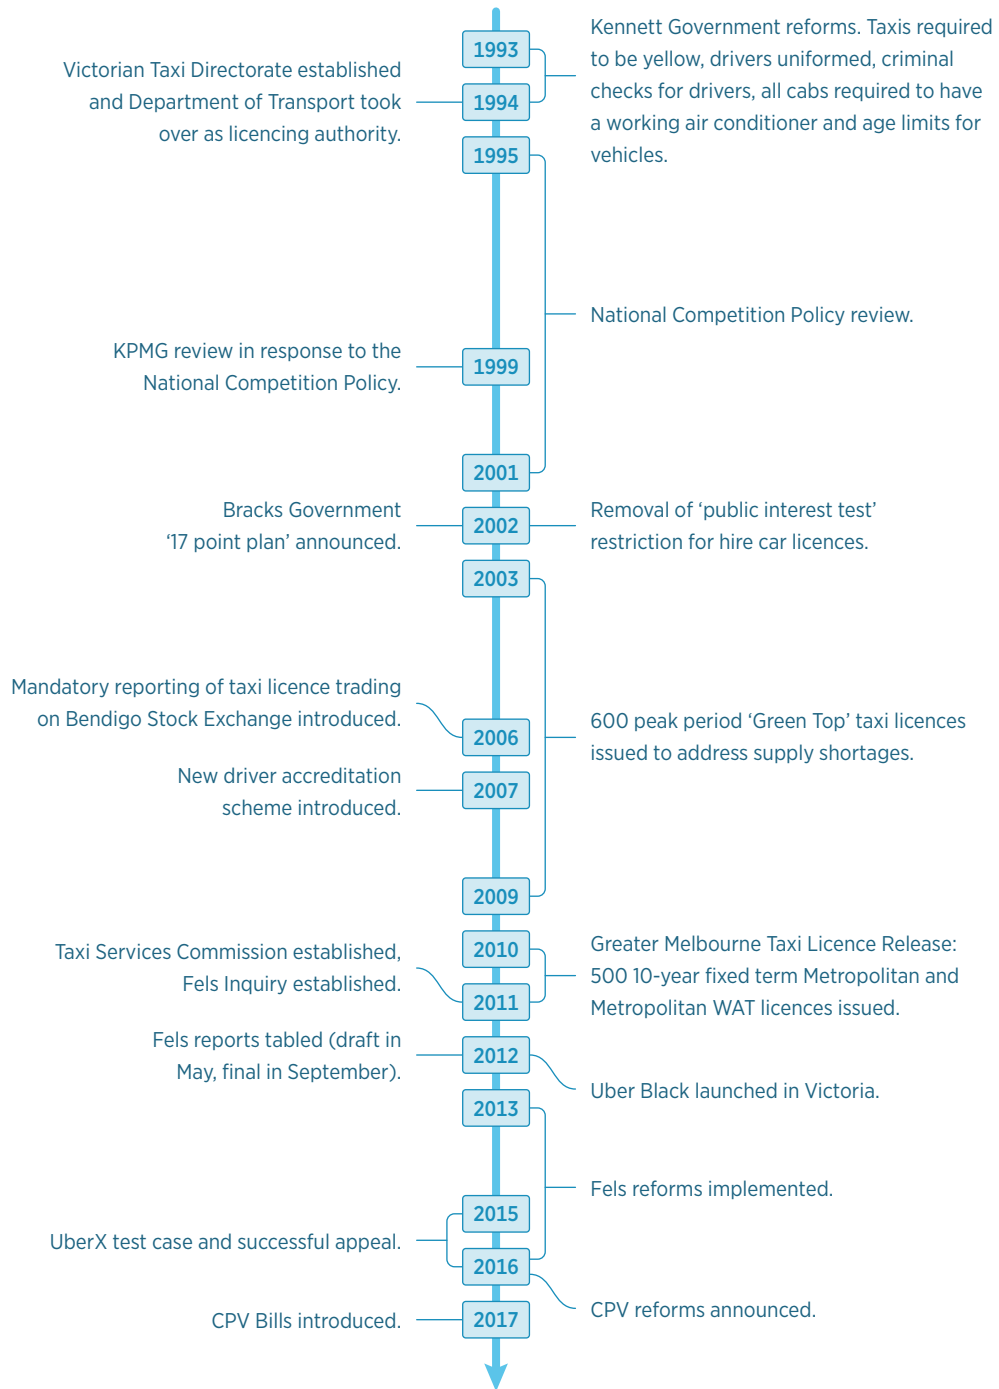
1993

Kennett Government reforms. Taxis required to be yellow, drivers uniformed, criminal checks for drivers, all cabs required to have a working air conditioner and age limits for vehicles.

Victorian Taxi Directorate established and Department of Transport took over as licencing authority.

1994

1995

National Competition Policy review.

KPMG review in response to the National Competition Policy.

1999

2001

Bracks Government '17 point plan' announced.

2002

Removal of 'public interest test' restriction for hire car licences.

2003

Mandatory reporting of taxi licence trading on Bendigo Stock Exchange introduced.

2006

600 peak period 'Green Top' taxi licences issued to address supply shortages.

New driver accreditation scheme introduced.

2007

2009

Taxi Services Commission established, Fels Inquiry established.

2010

Greater Melbourne Taxi Licence Release: 500 10-year fixed term Metropolitan and Metropolitan WAT licences issued.

2011

Fels reports tabled (draft in May, final in September).

2012

Uber Black launched in Victoria.

2013

Fels reforms implemented.

2015

UberX test case and successful appeal.

2016

CPV reforms announced.

CPV Bills introduced.

2017